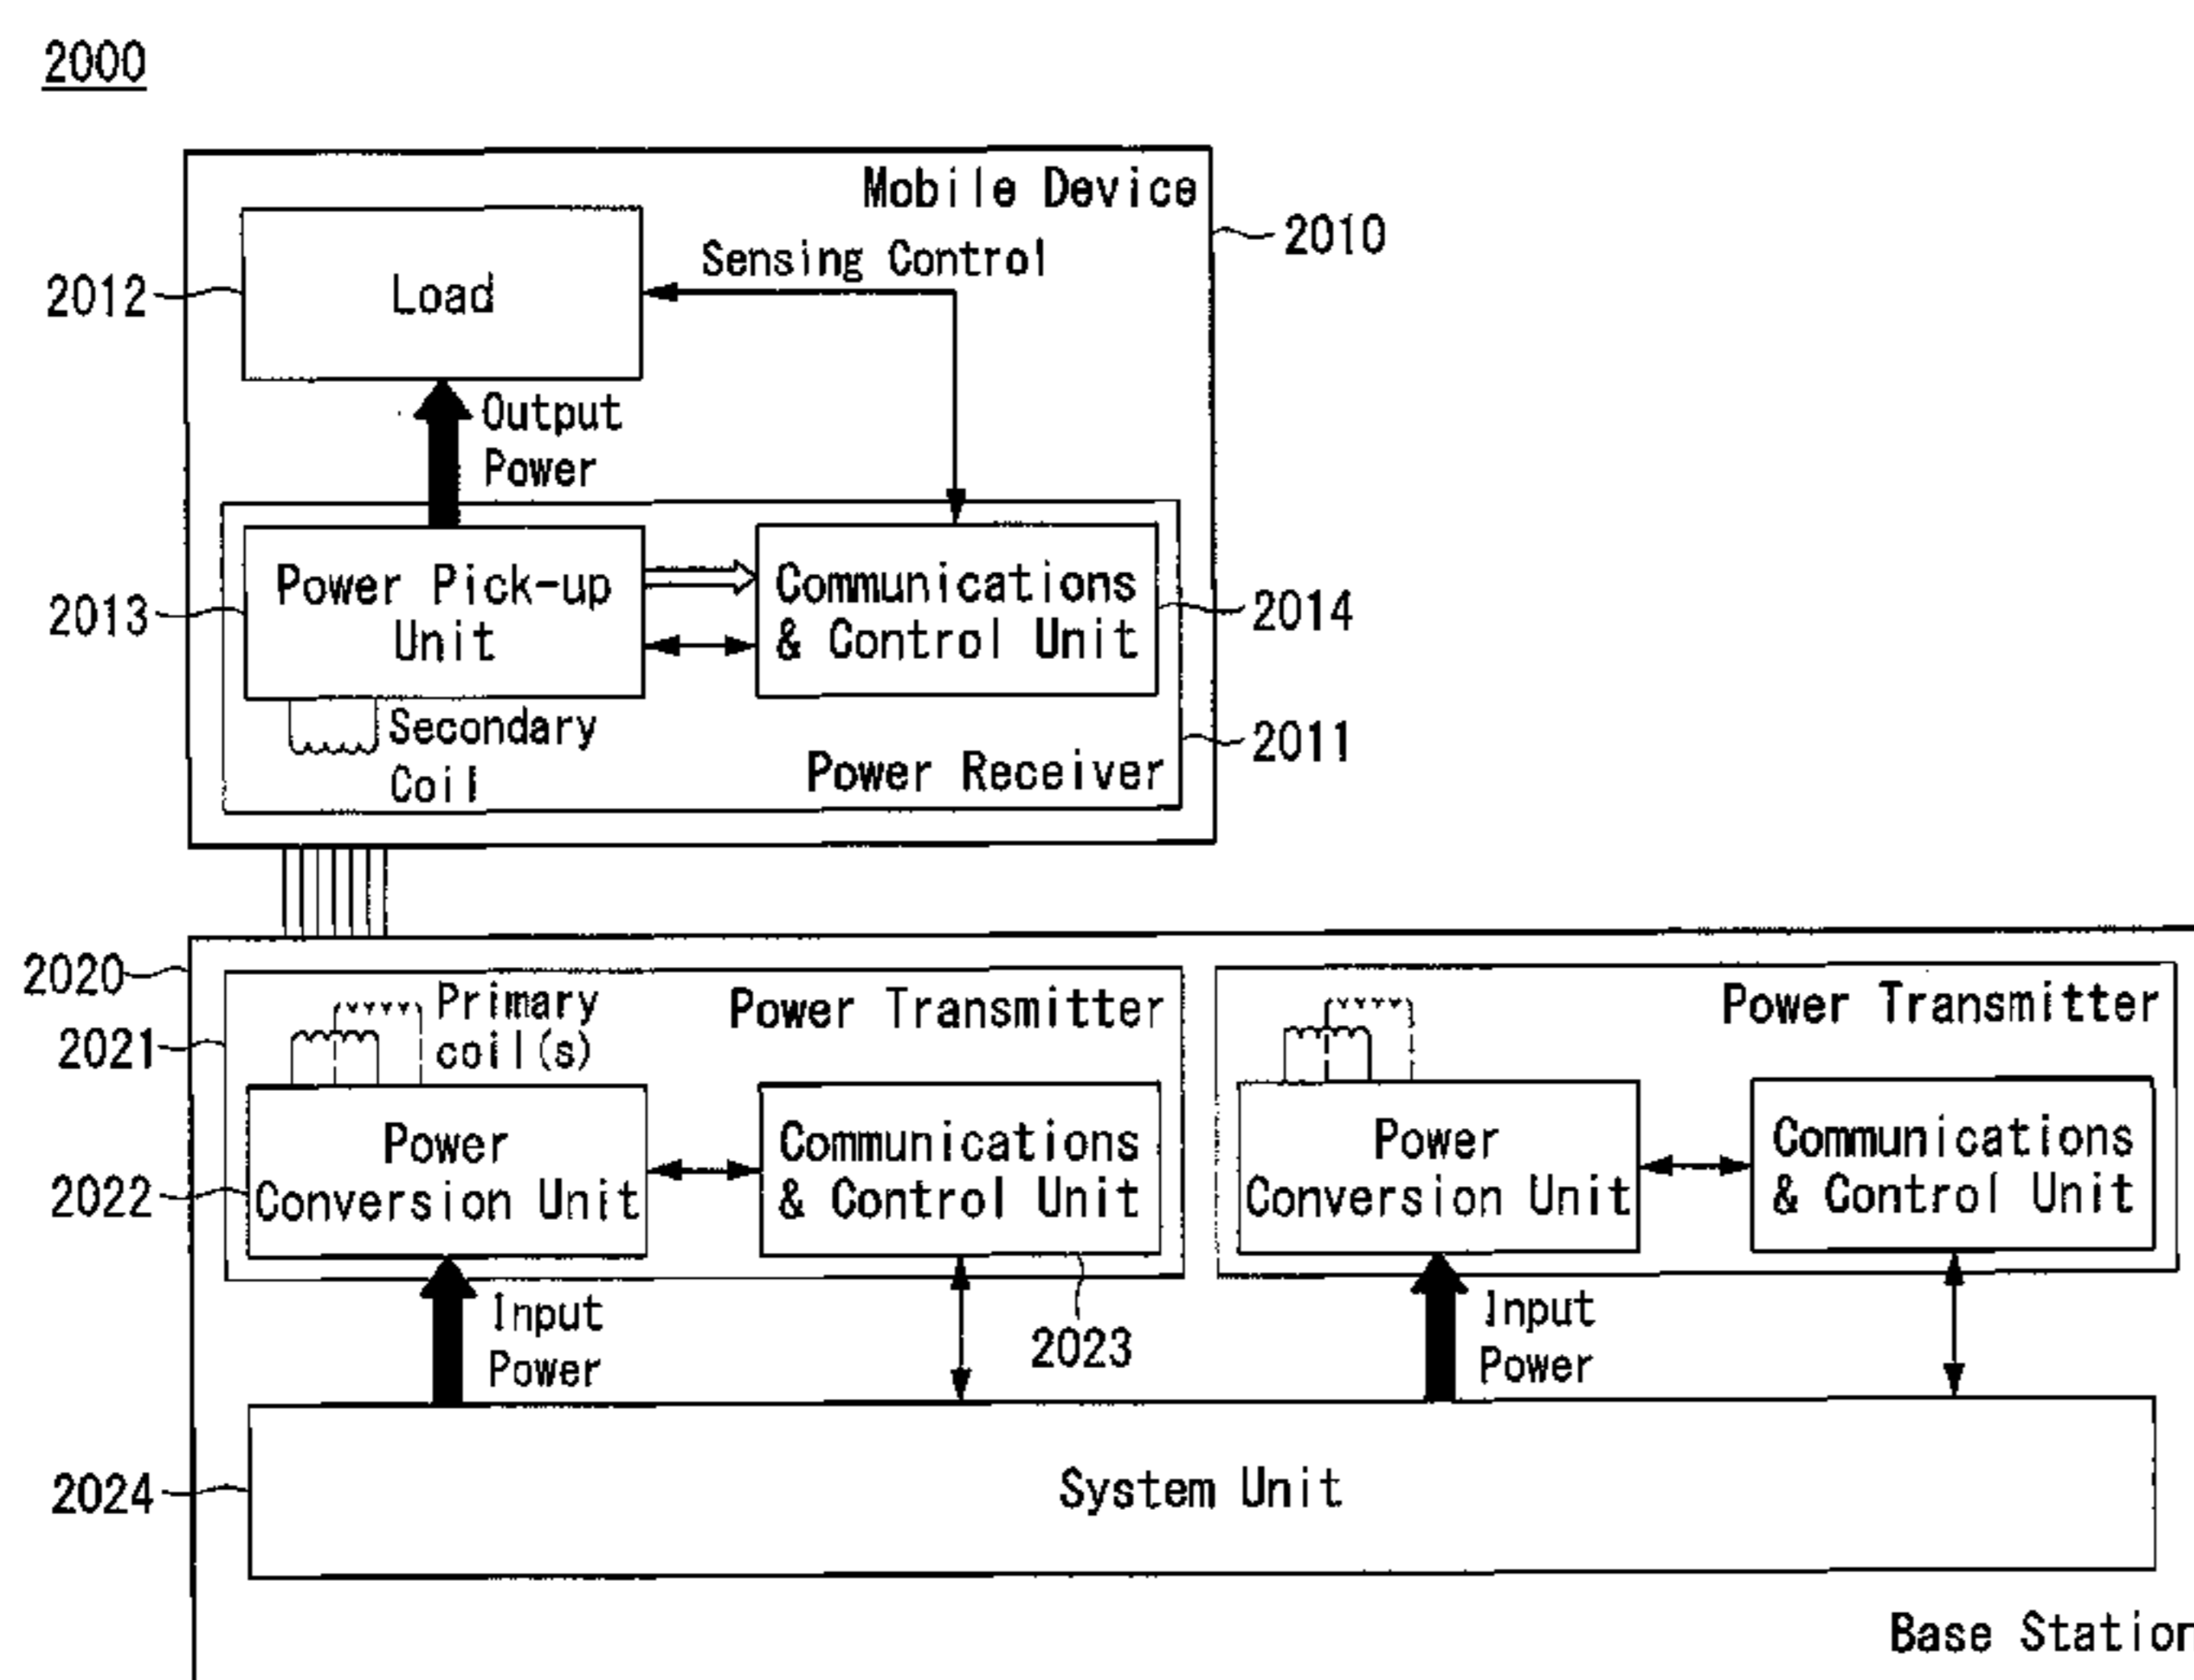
2000

Mobile Device

2010

Sensing Control

2012

Load

Output Power

2013

Power Pick-up Unit

Communications & Control Unit

2014

Secondary Coil

Power Receiver

2011

2020

2021

Primary coil(s)

Power Transmitter

Power Transmitter

2022

Power Conversion Unit

Communications & Control Unit

Power Conversion Unit

Communications & Control Unit

Input Power

2023

Input Power

2024

System Unit

Base Station